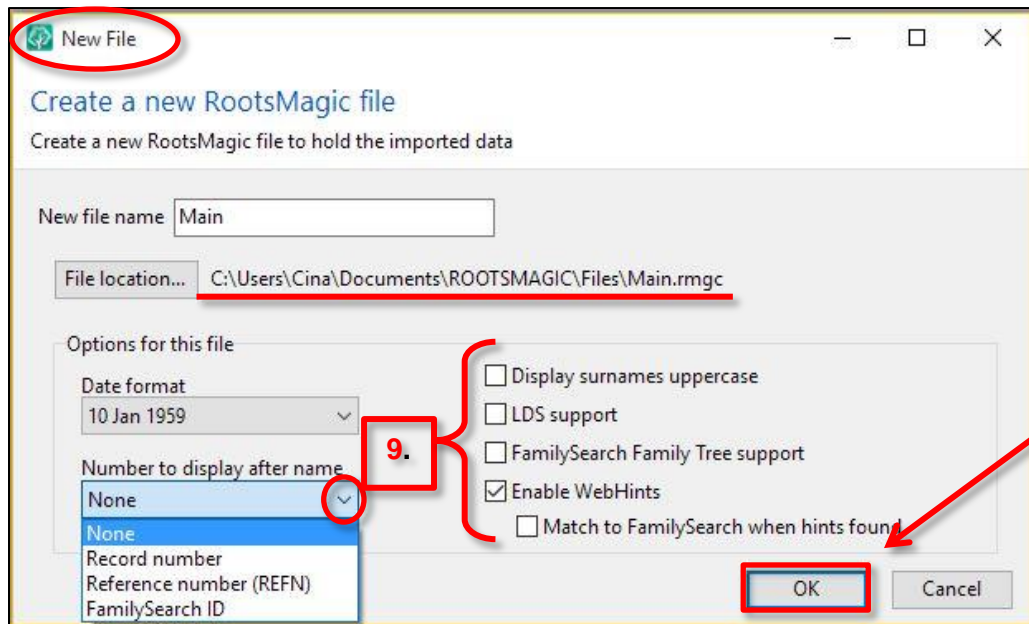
New File

Create a new RootsMagic file

Create a new RootsMagic file to hold the imported data

New file name Main

File location... C:\Users\Cina\Documents\ROOTSMAGIC\Files\Main.rmgc

Options for this file

Date format

10 Jan 1959

Number to display after name

None

None
Record number
Reference number (REFN)
FamilySearch ID

9.

Display surnames uppercase

LDS support

FamilySearch Family Tree support

Enable WebHints

Match to FamilySearch when hints found

OK

Cancel